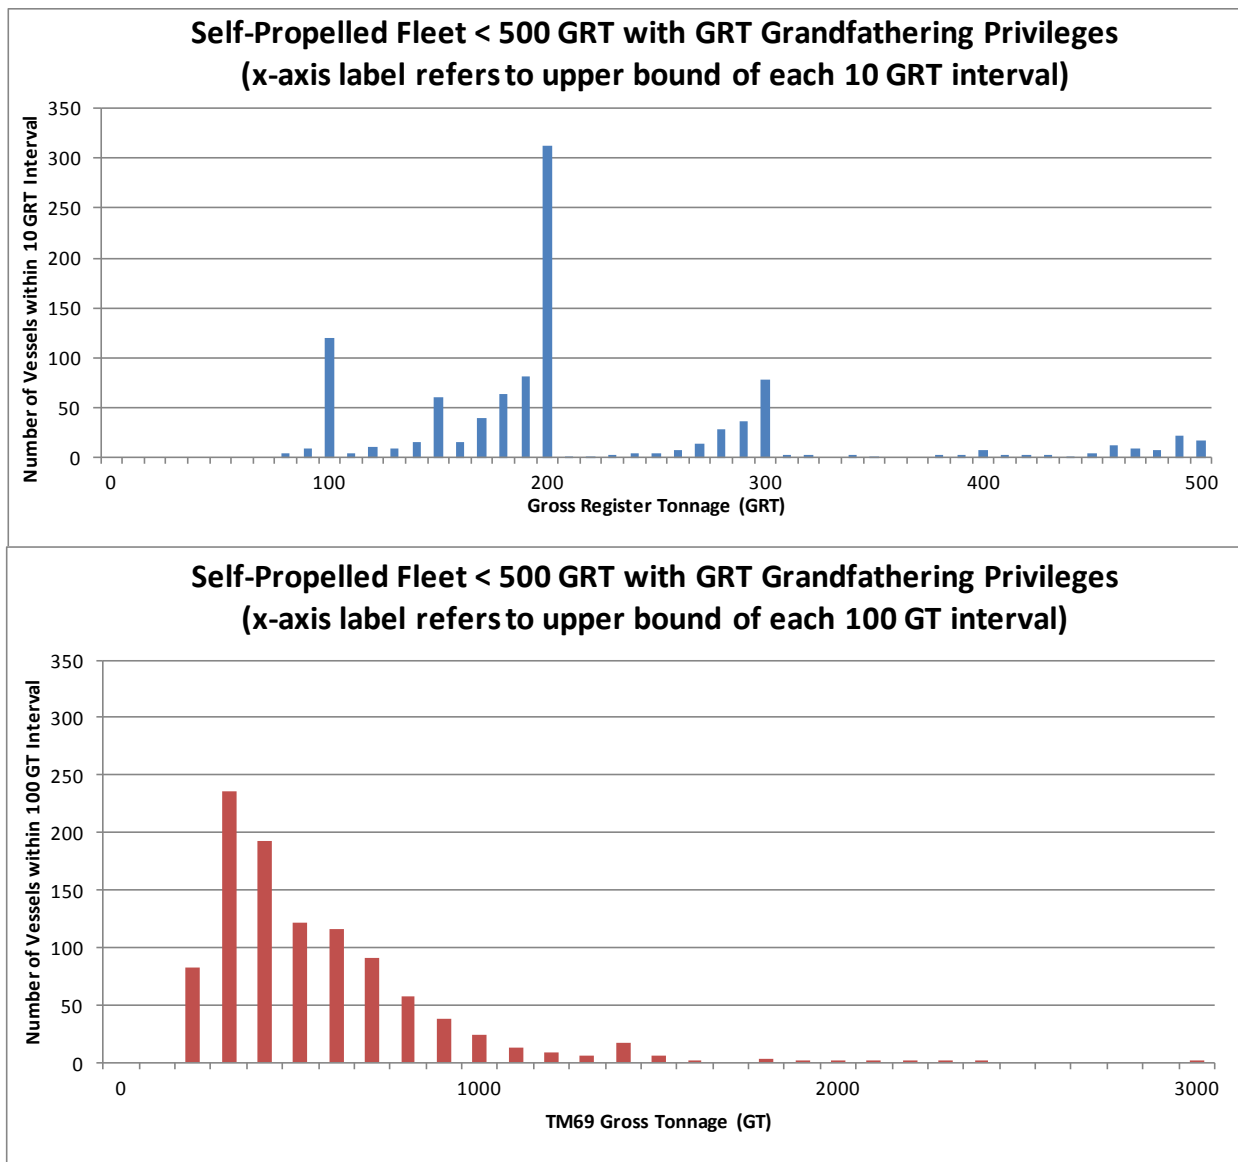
Self-Propelled Fleet < 500 GRT with GRT Grandfathering Privileges
(x-axis label refers to upper bound of each 10 GRT interval)

Number of Vessels within 10 GRT Interval

350
300
250
200
150
100
50
0

0
100
200
300
400
500

Gross Register Tonnage (GRT)

Self-Propelled Fleet < 500 GRT with GRT Grandfathering Privileges
(x-axis label refers to upper bound of each 100 GT interval)

Number of Vessels within 100 GT Interval

350
300
250
200
150
100
50
0

0
1000
2000
3000

TM69 Gross Tonnage (GT)